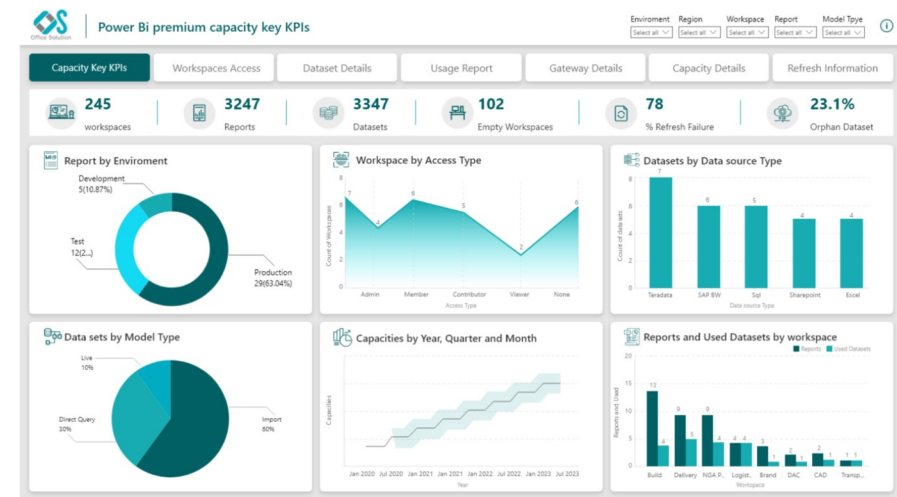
Office Solution

Power Bi premium capacity key KPIs

Enviroment Select all
Region Select all
Workspace Select all
Report Select all
Model Tpye Select all

Capacity Key KPIs | Workspaces Access | Dataset Details | Usage Report | Gateway Details | Capacity Details | Refresh Information

245 workspaces
3247 Reports
3347 Datasets
102 Empty Workspaces
78 % Refresh Failure
23.1% Orphan Dataset

Report by Enviroment
Development 5(10.87%)
Test 12(2...)
Production 29(63.04%)

Workspace by Access Type
Count of Workspaces
7, 4, 6, 5, 2, 6
Admin, Member, Contributor, Viewer, None
Access Type

Datasets by Data source Type
Count of data sets
8, 6, 4, 2, 0
7, 6, 6, 4, 4
Teradata, SAP BW, Sql, Sharepoint, Excel
Data source Type

Data sets by Model Type
Live 10%
Direct Query 30%
Import 60%

Capacities by Year, Quarter and Month
Capacities
Jan 2020, Jul 2020, Jan 2021, Jul 2021, Jan 2022, Jul 2022, Jan 2023, Jul 2023
Year

Reports and Used Datasets by workspace
Reports, Used Datasets
Reports and Used
20, 15, 10, 5, 0
13, 4, 9, 5, 9, 4, 4, 4, 3, 1, 2, 1, 2, 1, 1, 1
Build, Delivery, NGA P..., Logist..., Brand, DAC, CAD, Transp...
Workspace